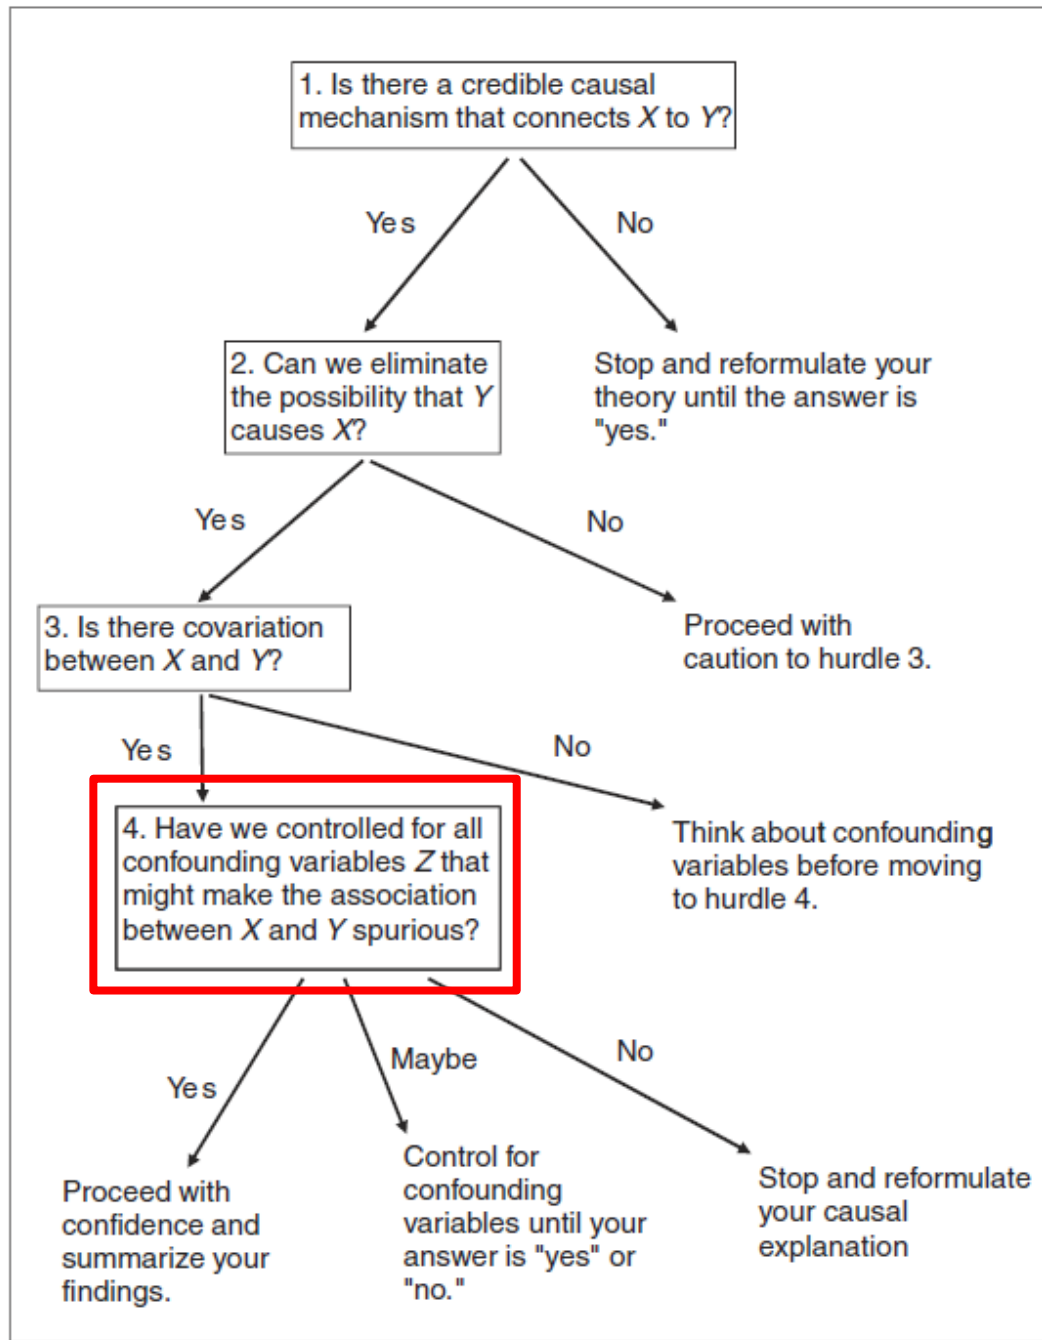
1. Is there a credible causal mechanism that connects $X$ to $Y$?

Yes

No

2. Can we eliminate the possibility that $Y$ causes $X$?

Stop and reformulate your theory until the answer is "yes."

Yes

No

3. Is there covariation between $X$ and $Y$?

Proceed with caution to hurdle 3.

Yes

No

4. Have we controlled for all confounding variables $Z$ that might make the association between $X$ and $Y$ spurious?

Think about confounding variables before moving to hurdle 4.

Yes

Maybe

No

Proceed with confidence and summarize your findings.

Control for confounding variables until your answer is "yes" or "no."

Stop and reformulate your causal explanation